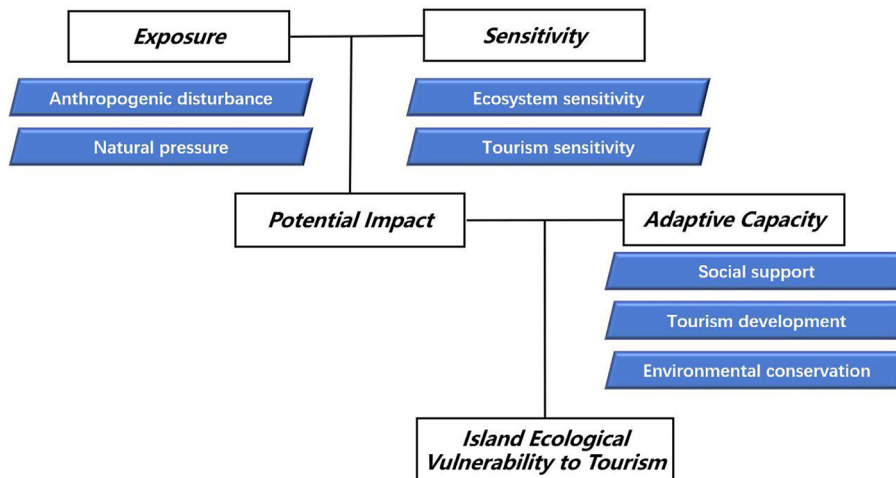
Exposure

Sensitivity

Anthropogenic disturbance

Natural pressure

Ecosystem sensitivity

Tourism sensitivity

Potential Impact

Adaptive Capacity

Social support

Tourism development

Environmental conservation

Island Ecological Vulnerability to Tourism